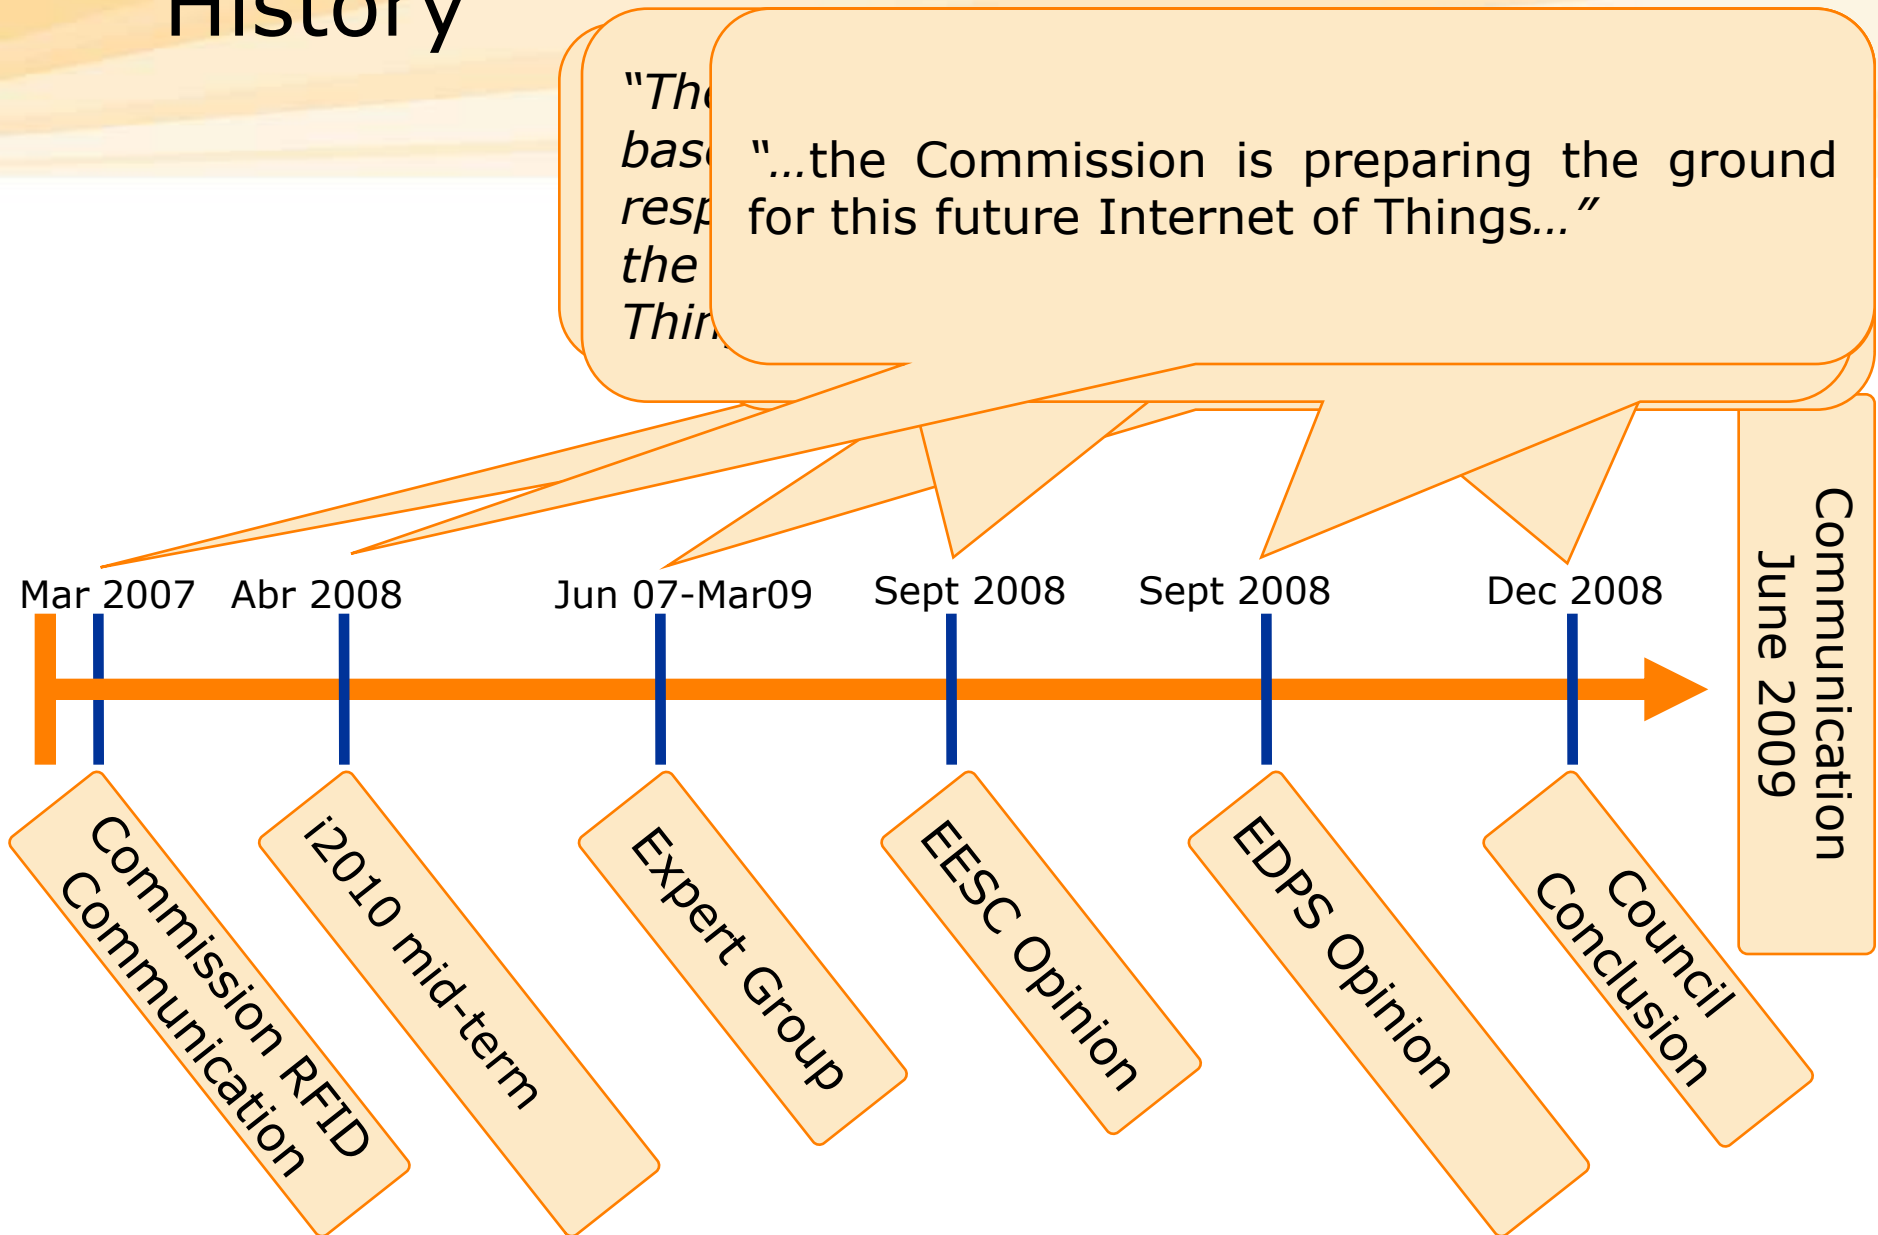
History

"The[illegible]
bas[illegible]
resp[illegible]
the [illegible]
Thin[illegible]

"…the Commission is preparing the ground for this future Internet of Things…"

Mar 2007
Abr 2008
Jun 07-Mar09
Sept 2008
Sept 2008
Dec 2008

Communication
June 2009

Commission RFID
Communication

i2010 mid-term

Expert Group

EESC Opinion

EDPS Opinion

Council
Conclusion